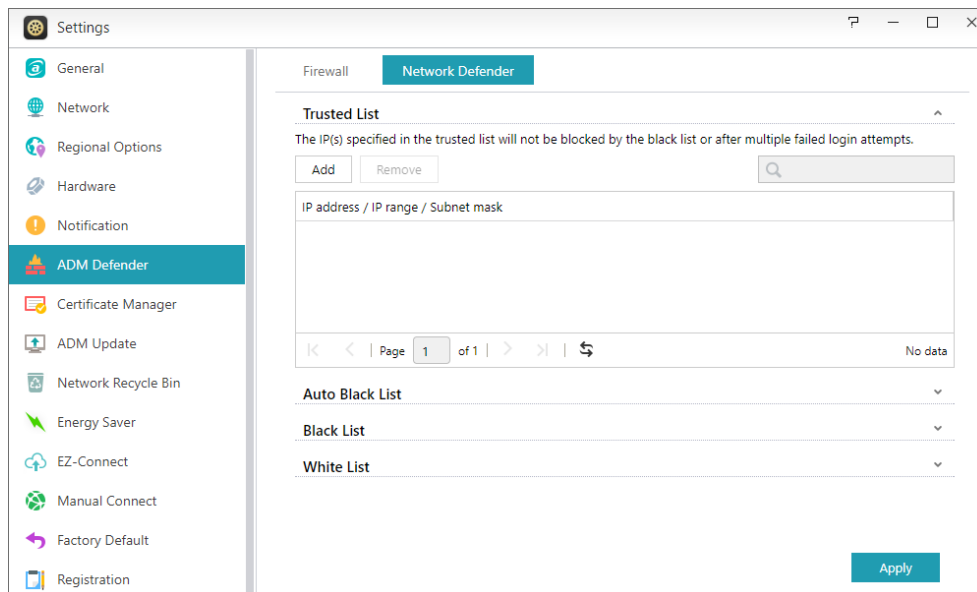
Settings

General
Network
Regional Options
Hardware
Notification
ADM Defender
Certificate Manager
ADM Update
Network Recycle Bin
Energy Saver
EZ-Connect
Manual Connect
Factory Default
Registration

Firewall
Network Defender

Trusted List
The IP(s) specified in the trusted list will not be blocked by the black list or after multiple failed login attempts.
Add
Remove

| IP address / IP range / Subnet mask |
|---|

Page 1 of 1
No data

Auto Black List
Black List
White List

Apply